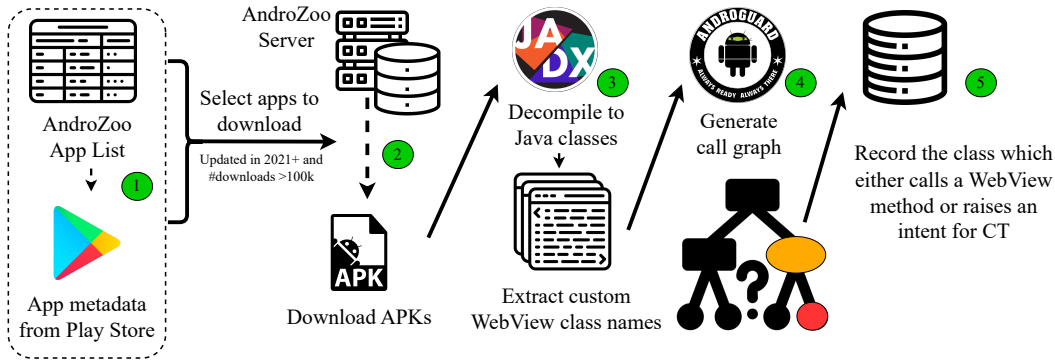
AndroZoo App List

1

App metadata from Play Store

Select apps to download

Updated in 2021+ and #downloads >100k

AndroZoo Server

2

APK

Download APKs

JADX

3

Decompile to Java classes

Extract custom WebView class names

ANDROGUARD
ALWAYS READY ALWAYS THERE

4

Generate call graph

?

5

Record the class which either calls a WebView method or raises an intent for CT